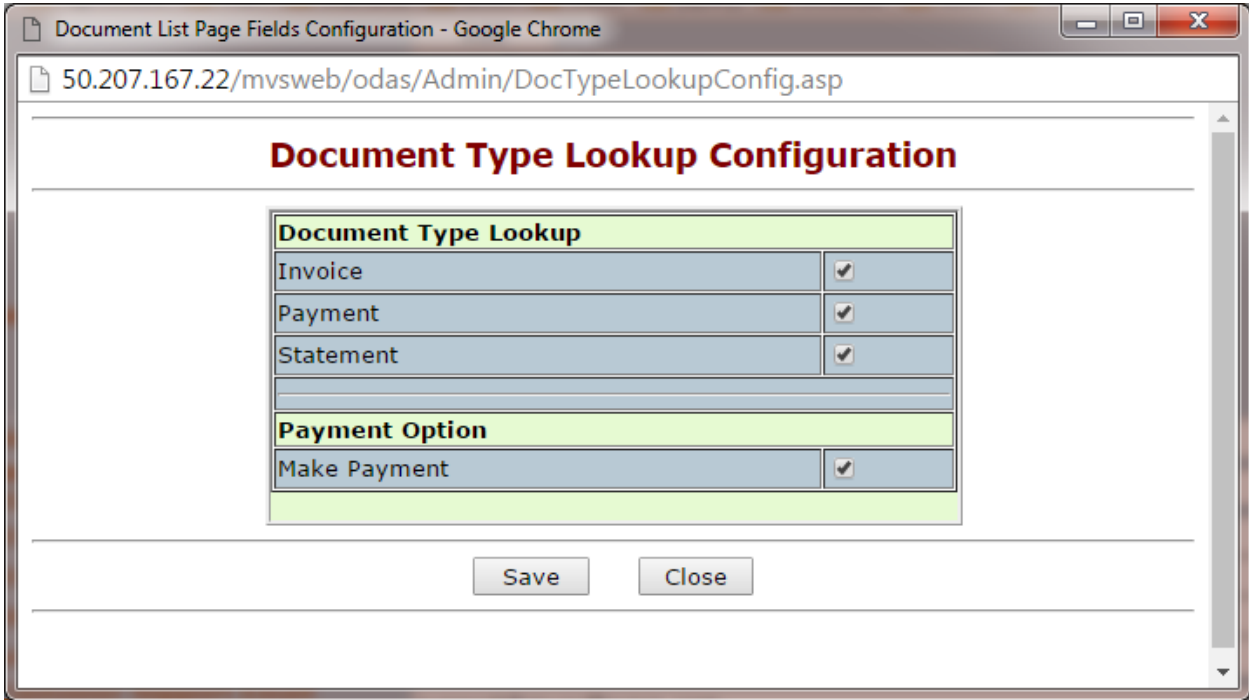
Document List Page Fields Configuration - Google Chrome

50.207.167.22/mvsweb/odas/Admin/DocTypeLookupConfig.asp

Document Type Lookup Configuration

| Document Type Lookup | |
|---|---|
| Invoice | ✔ |
| Payment | ✔ |
| Statement | ✔ |
| | |
| **Payment Option** | |
| Make Payment | ✔ |

Save Close